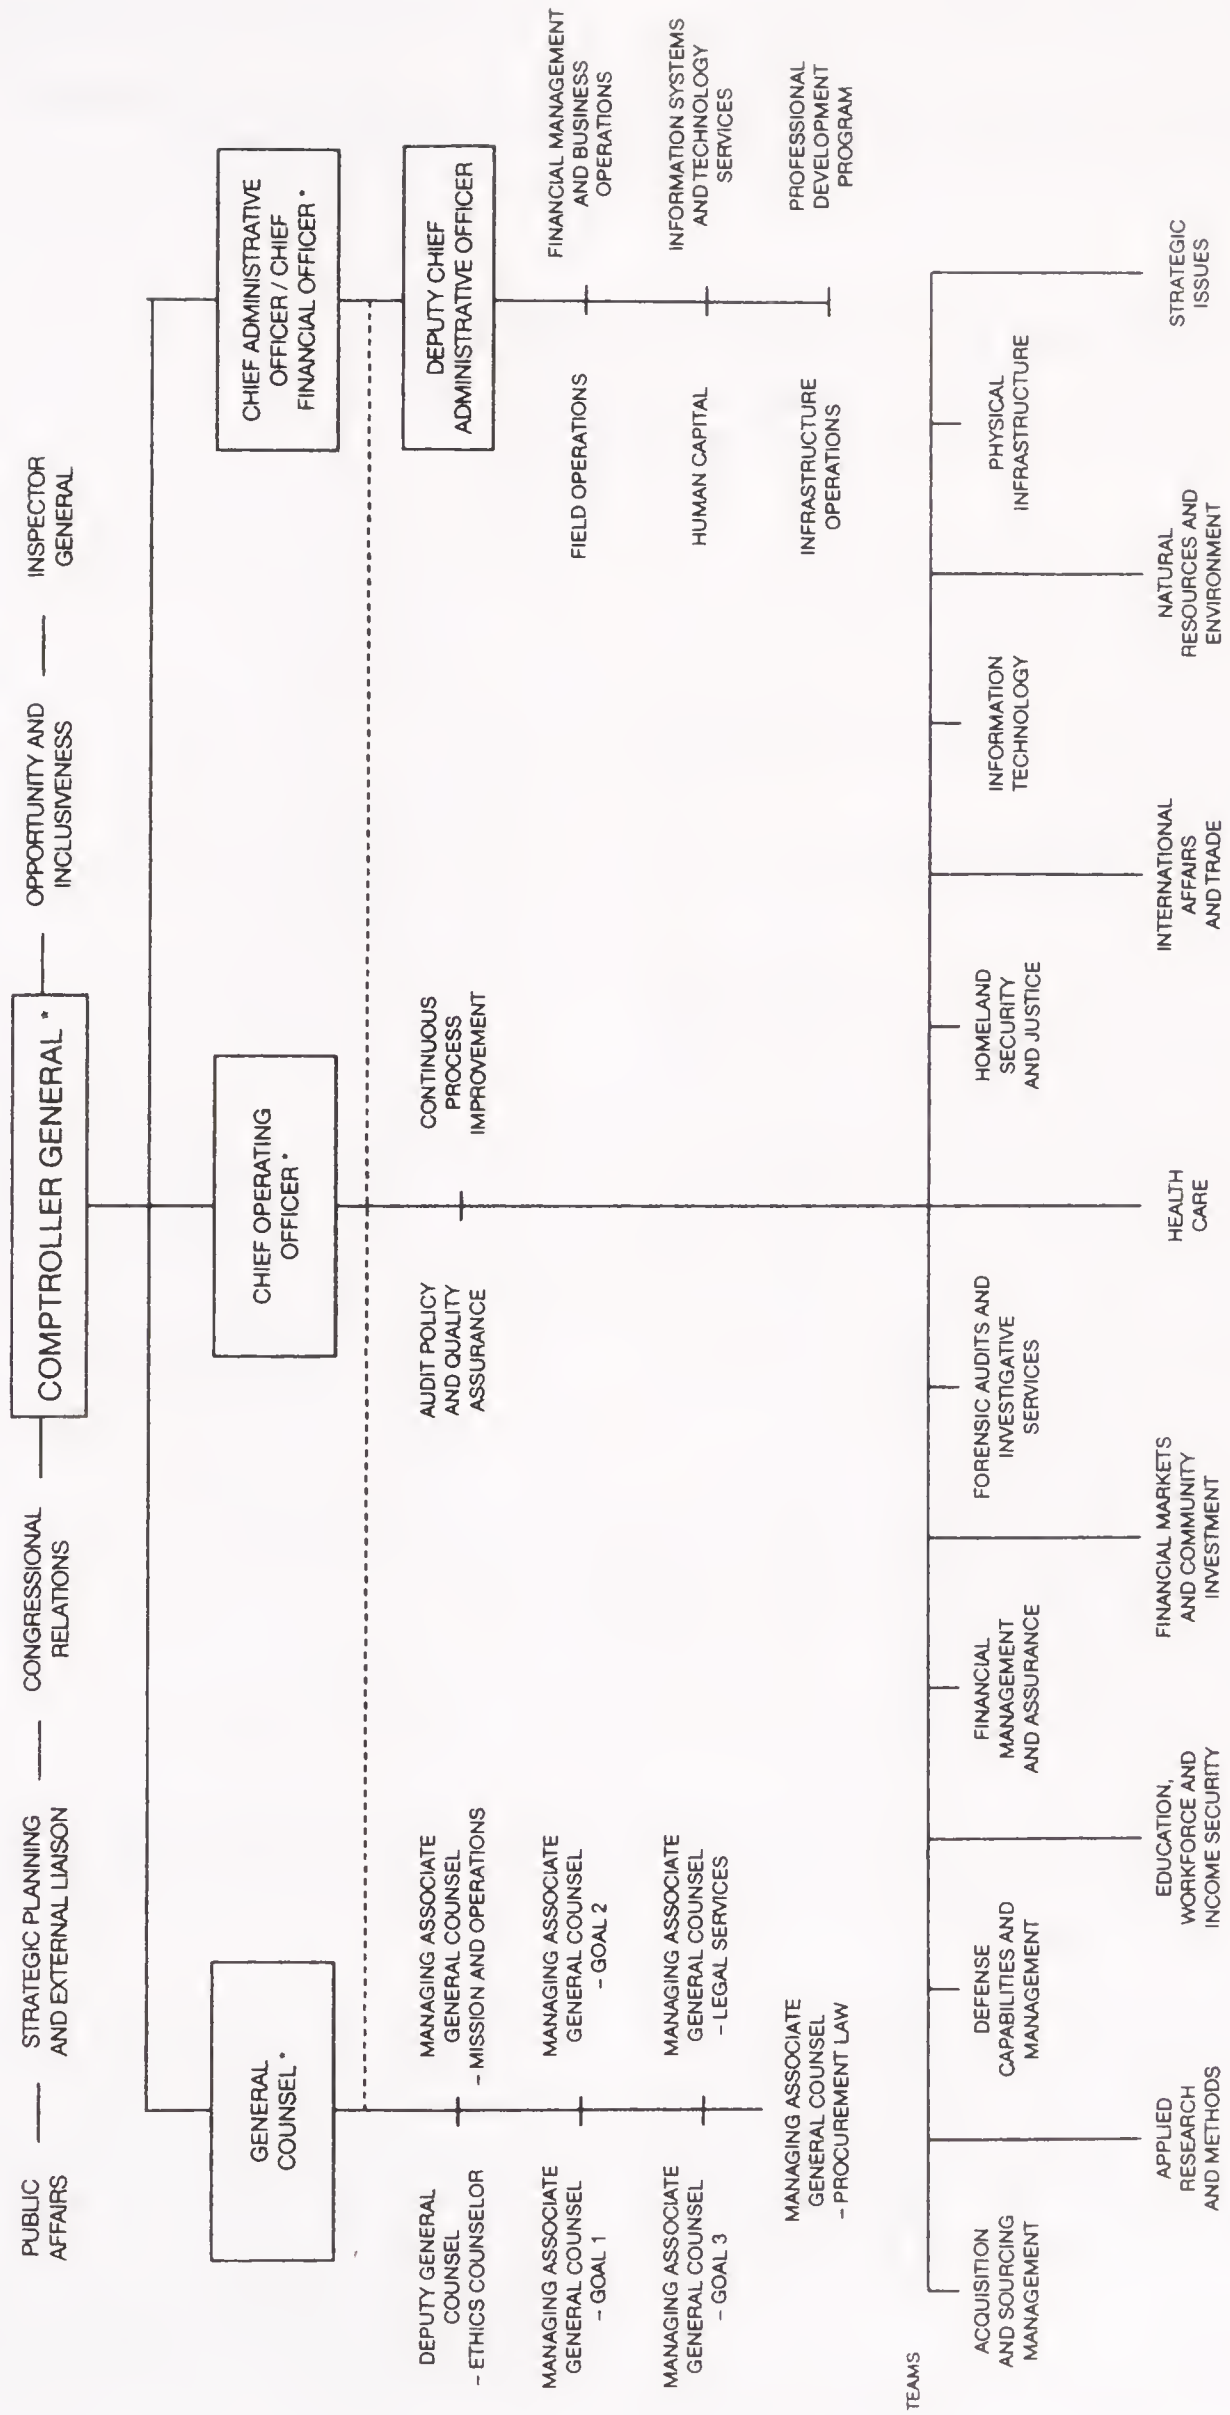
PUBLIC AFFAIRS

STRATEGIC PLANNING AND EXTERNAL LIAISON

CONGRESSIONAL RELATIONS

COMPTROLLER GENERAL *

OPPORTUNITY AND INCLUSIVENESS

INSPECTOR GENERAL

GENERAL COUNSEL *

CHIEF OPERATING OFFICER *

CHIEF ADMINISTRATIVE OFFICER / CHIEF FINANCIAL OFFICER *

DEPUTY CHIEF ADMINISTRATIVE OFFICER

DEPUTY GENERAL COUNSEL - ETHICS COUNSELOR

MANAGING ASSOCIATE GENERAL COUNSEL - MISSION AND OPERATIONS

MANAGING ASSOCIATE GENERAL COUNSEL - GOAL 1

MANAGING ASSOCIATE GENERAL COUNSEL - GOAL 2

MANAGING ASSOCIATE GENERAL COUNSEL - GOAL 3

MANAGING ASSOCIATE GENERAL COUNSEL - LEGAL SERVICES

MANAGING ASSOCIATE GENERAL COUNSEL - PROCUREMENT LAW

AUDIT POLICY AND QUALITY ASSURANCE

CONTINUOUS PROCESS IMPROVEMENT

FIELD OPERATIONS

FINANCIAL MANAGEMENT AND BUSINESS OPERATIONS

HUMAN CAPITAL

INFORMATION SYSTEMS AND TECHNOLOGY SERVICES

INFRASTRUCTURE OPERATIONS

PROFESSIONAL DEVELOPMENT PROGRAM

TEAMS

ACQUISITION AND SOURCING MANAGEMENT

APPLIED RESEARCH AND METHODS

DEFENSE CAPABILITIES AND MANAGEMENT

EDUCATION, WORKFORCE AND INCOME SECURITY

FINANCIAL MANAGEMENT AND ASSURANCE

FINANCIAL MARKETS AND COMMUNITY INVESTMENT

FORENSIC AUDITS AND INVESTIGATIVE SERVICES

HEALTH CARE

HOMELAND SECURITY AND JUSTICE

INTERNATIONAL AFFAIRS AND TRADE

INFORMATION TECHNOLOGY

NATURAL RESOURCES AND ENVIRONMENT

PHYSICAL INFRASTRUCTURE

STRATEGIC ISSUES